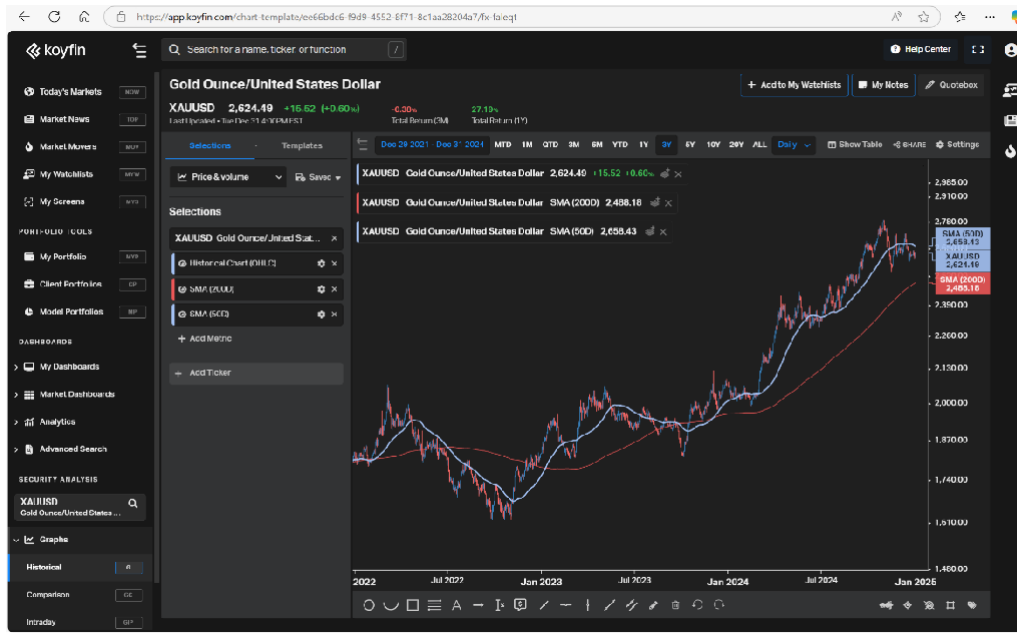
https://app.koyfin.com/chart-template/ee66bdc6-f9d9-4552-8f71-8c1aa28204a7/fx-faleq1

koyfin

Search for a name, ticker or function

Help Center

Today's Markets NOW
Market News TOP
Market Movers MUV
My Watchlists MFW
My Screens MYS

PORTFOLIO TOOLS
My Portfolio MYP
Client Portfolios CP
Model Portfolios MP

DASHBOARDS
My Dashboards
Market Dashboards
Analytics
Advanced Search

SECURITY ANALYSIS
XAUUSD
Gold Ounce/United States ...

Graphs
Historical G
Comparison GC
Intraday GIP

Gold Ounce/United States Dollar
XAUUSD 2,624.49 +15.52 (+0.60%) -0.30% Total Return (3M) 27.10% Total Return (1Y)
Last Updated • Tue Dec 31 4:30PM EST

+ Add to My Watchlists My Notes Quotebox

Selections Templates

Price & volume Saved

Selections
XAUUSD Gold Ounce/United Stat...
Historical Chart (OHLC)
SMA (200D)
SMA (50D)
+ Add Metric
+ Add Ticker

Dec 29 2021 - Dec 31 2024 MTD 1M QTD 3M 6M YTD 1Y 3Y 5Y 10Y 20Y ALL Daily Show Table SHARE Settings

XAUUSD Gold Ounce/United States Dollar 2,624.49 +15.52 +0.60%
XAUUSD Gold Ounce/United States Dollar SMA (200D) 2,488.18
XAUUSD Gold Ounce/United States Dollar SMA (50D) 2,658.43

2,965.00
2,910.00
2,760.00
SMA (50D) 2,658.43
XAUUSD 2,624.49
SMA (200D) 2,488.18
2,350.00
2,200.00
2,150.00
2,000.00
1,870.00
1,740.00
1,610.00
1,460.00

2022 Jul 2022 Jan 2023 Jul 2023 Jan 2024 Jul 2024 Jan 2025